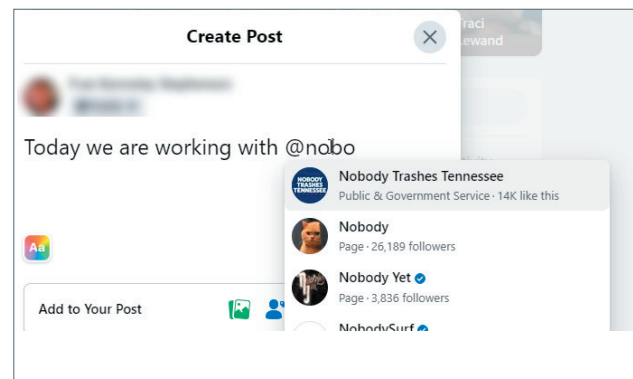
Create Post

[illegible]
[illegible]

Today we are working with @nobo

Aa

Add to Your Post

NOBODY TRASHES TENNESSEE

Nobody Trashes Tennessee
Public & Government Service · 14K like this

Nobody
Page · 26,189 followers

Nobody Yet
Page · 3,836 followers

NobodySurf

raci
ewand